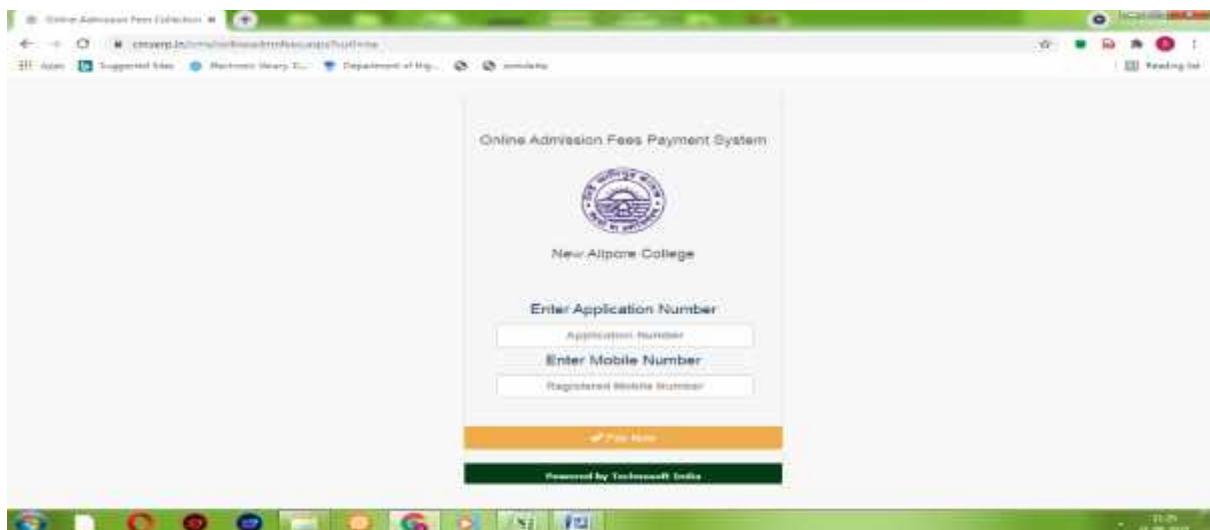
Online Admission Fees Collection ×

cmserp.in/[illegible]

Apps Suggested Sites Electronic library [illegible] Department of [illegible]

Reading list

Online Admission Fees Payment System

New Alipore College

Enter Application Number

Application Number

Enter Mobile Number

Registered Mobile Number

✔ Pay Now

Powered by Technosoft India